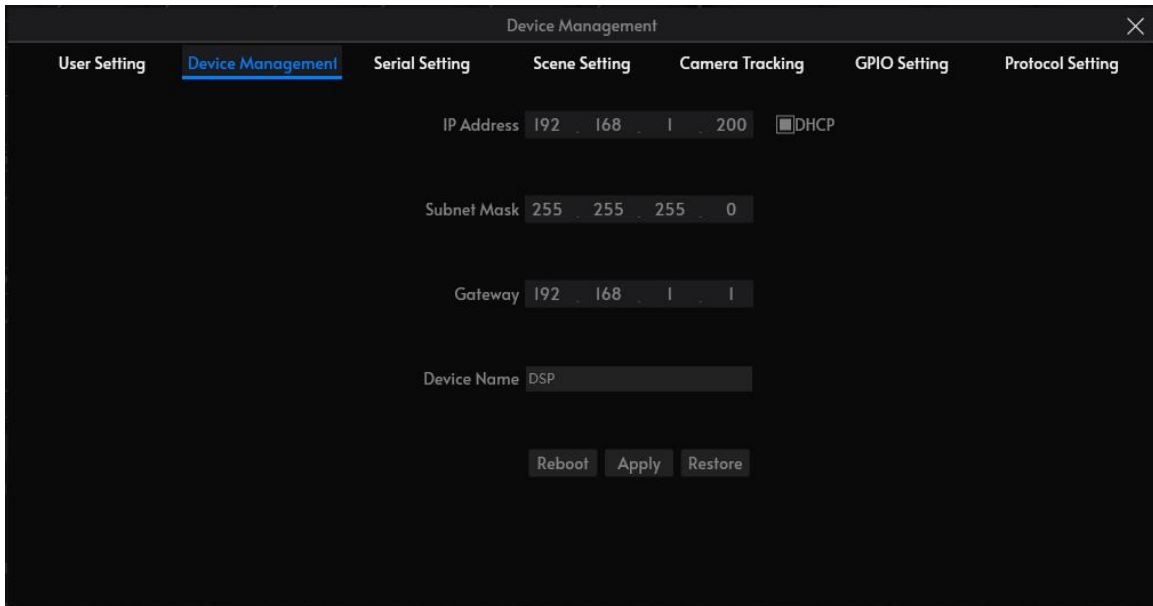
Device Management

User Setting Device Management Serial Setting Scene Setting Camera Tracking GPIO Setting Protocol Setting

IP Address 192 . 168 . 1 . 200 DHCP

Subnet Mask 255 . 255 . 255 . 0

Gateway 192 . 168 . 1 . 1

Device Name DSP

Reboot Apply Restore